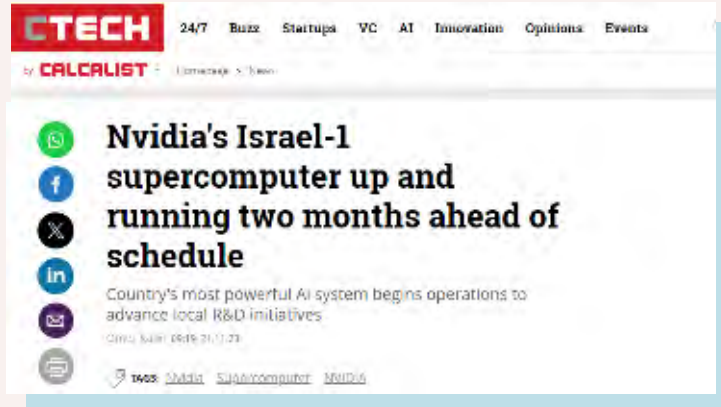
CTECH
by CALCALIST

24/7 Buzz Startups VC AI Innovation Opinions Events

Homepage > News

Nvidia's Israel-1 supercomputer up and running two months ahead of schedule

Country's most powerful AI system begins operations to advance local R&D initiatives

Omer Kabir 09:09 21.11.23

TAGS Nvidia Supercomputer NVIDIA